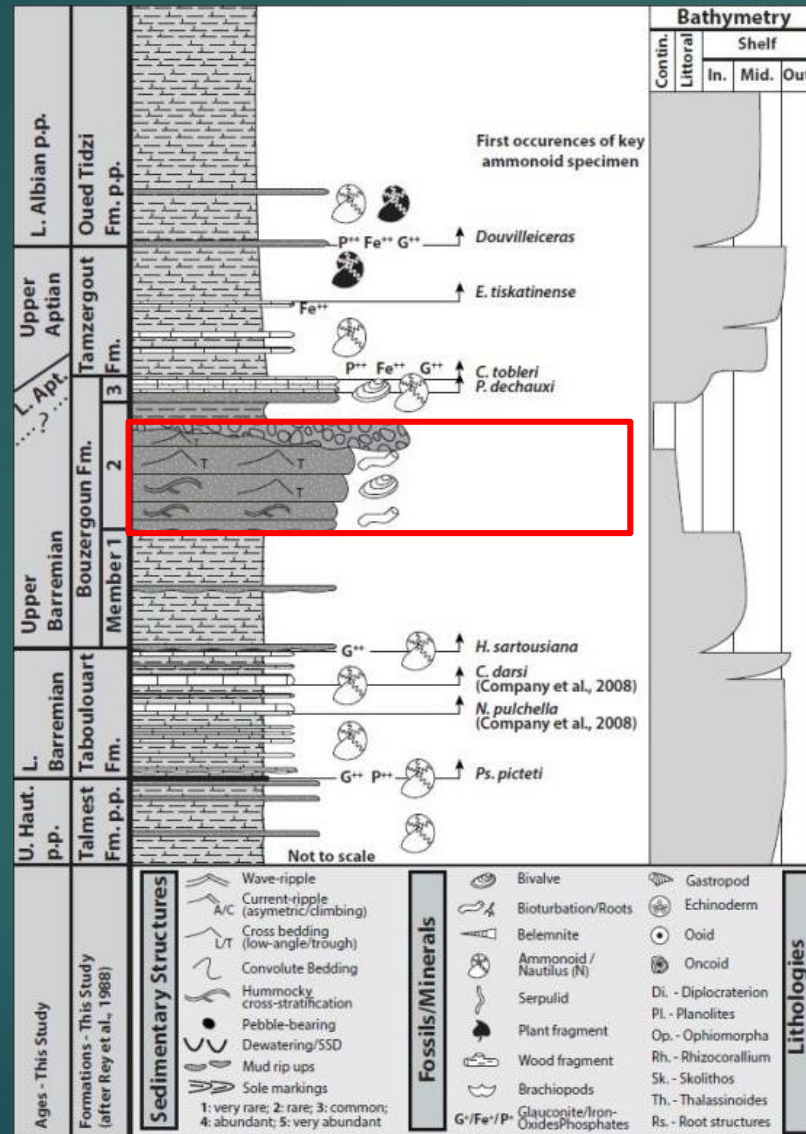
Bathymetry

Contin. | Littoral | Shelf | In. | Mid. | Out

L. Albian p.p.

Oued Tidzi Fm. p.p.

Upper Aptian

Tamzergout Fm.

L. Apt.

3

2

Bouzergoun Fm.

Upper Barremian

Member 1

L. Barremian

Taboulouart Fm.

U. Haut. p.p.

Talmest Fm. p.p.

First occurences of key ammonoid specimen

P$^{++}$ Fe$^{++}$ G$^{++}$ Douvilleiceras

Fe$^{++}$ E. tiskatinense

P$^{++}$ Fe$^{++}$ G$^{++}$ C. tobleri P. dechauxi

T

T

T

T

G$^{++}$ H. sartousiana

C. darsi (Company et al., 2008)

N. pulchella (Company et al., 2008)

G$^{++}$ P$^{++}$ Ps. picteti

Not to scale

Ages - This Study

Formations - This Study (after Rey et al., 1988)

Sedimentary Structures

Wave-ripple

A/C Current-ripple (asymetric/climbing)

L/T Cross bedding (low-angle/trough)

Convolute Bedding

Hummocky cross-stratification

Pebble-bearing

Dewatering/SSD

Mud rip ups

Sole markings

1: very rare; 2: rare; 3: common; 4: abundant; 5: very abundant

Fossils/Minerals

Bivalve

Bioturbation/Roots

Belemnite

Ammonoid / Nautilus (N)

Serpulid

Plant fragment

Wood fragment

Brachiopods

G$^{+}$/Fe$^{+}$/P$^{+}$ Glauconite/Iron-Oxides/Phosphates

Gastropod

Echinoderm

Ooid

Oncoid

Di. - Diplocraterion

Pl. - Planolites

Op. - Ophiomorpha

Rh. - Rhizocorallium

Sk. - Skolithos

Th. - Thalassinoides

Rs. - Root structures

Lithologies